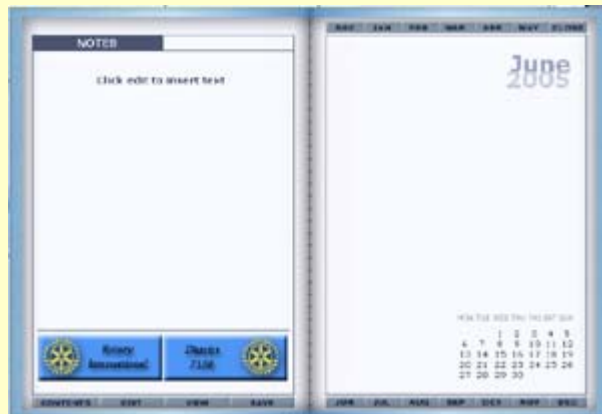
NOTES

Click edit to insert text

Rotary International

District 7150

CONTENTS EXIT VIEW SAVE

DEC JAN FEB MAR APR MAY JUNE

June
2005

MON TUE WED THU FRI SAT SUN
1 2 3 4 5
6 7 8 9 10 11 12
13 14 15 16 17 18 19
20 21 22 23 24 25 26
27 28 29 30

JUN JUL AUG SEP OCT NOV DEC